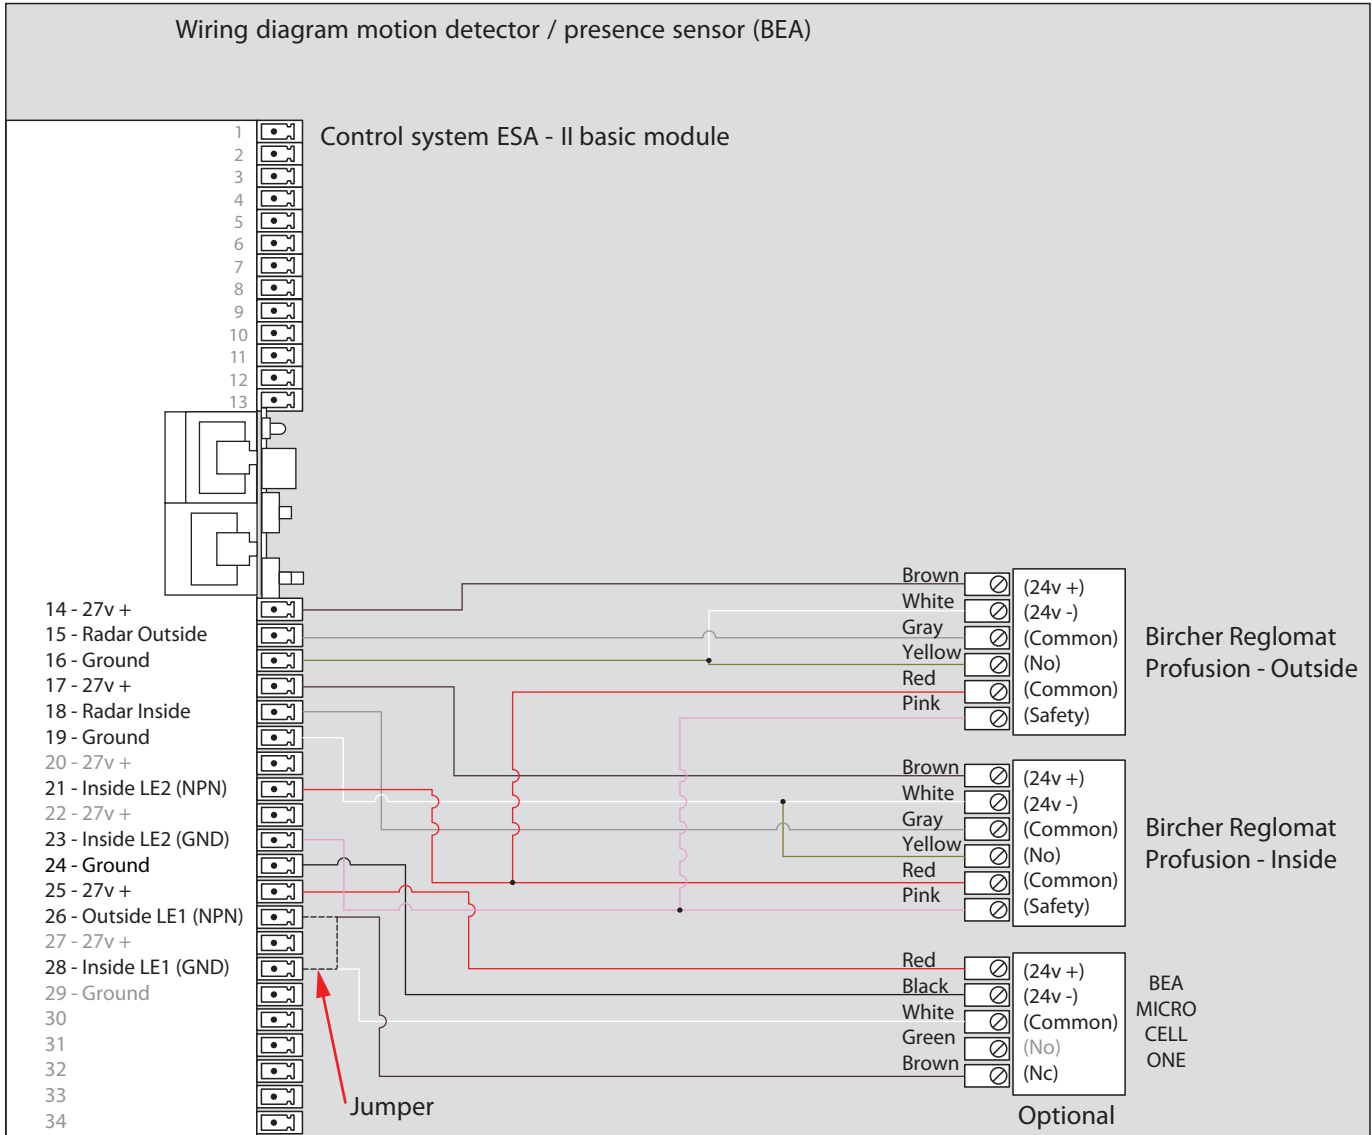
Wiring diagram motion detector / presence sensor (BEA)

1
2
3
4
5
6
7
8
9
10
11
12
13

Control system ESA - II basic module

14 - 27v +
15 - Radar Outside
16 - Ground
17 - 27v +
18 - Radar Inside
19 - Ground
20 - 27v +
21 - Inside LE2 (NPN)
22 - 27v +
23 - Inside LE2 (GND)
24 - Ground
25 - 27v +
26 - Outside LE1 (NPN)
27 - 27v +
28 - Inside LE1 (GND)
29 - Ground
30
31
32
33
34

Brown
White
Gray
Yellow
Red
Pink

(24v +)
(24v -)
(Common)
(No)
(Common)
(Safety)

Bircher Reglomat Profusion - Outside

Brown
White
Gray
Yellow
Red
Pink

(24v +)
(24v -)
(Common)
(No)
(Common)
(Safety)

Bircher Reglomat Profusion - Inside

Red
Black
White
Green
Brown

(24v +)
(24v -)
(Common)
(No)
(Nc)

BEA MICRO CELL ONE

Jumper

Optional